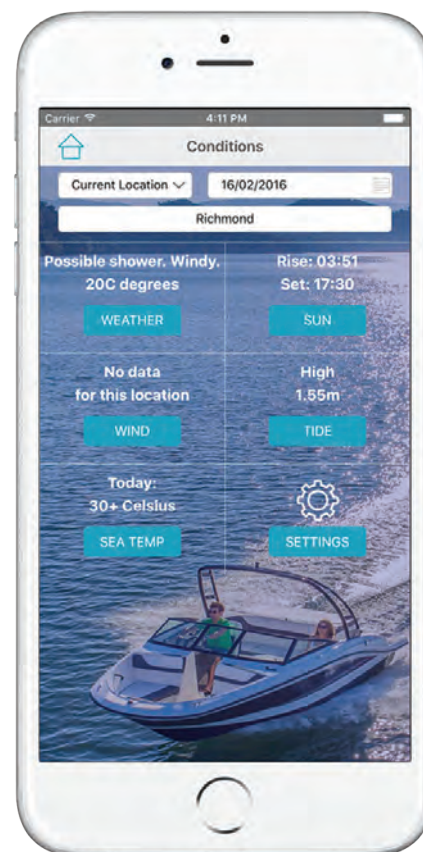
Carrier
4:11 PM

Conditions

Current Location
16/02/2016

Richmond

Possible shower. Windy.
20C degrees

WEATHER

Rise: 03:51
Set: 17:30

SUN

No data
for this location

WIND

High
1.55m

TIDE

Today:
30+ Celsius

SEA TEMP

SETTINGS